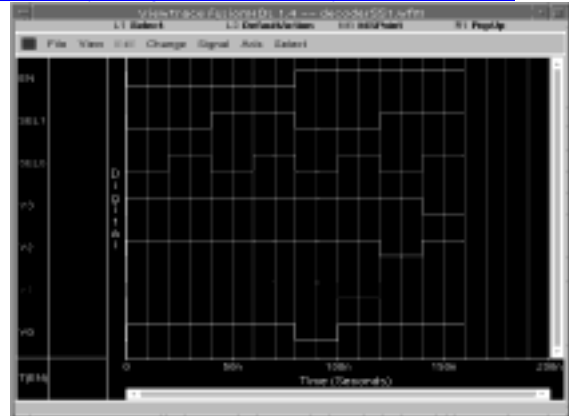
ViewTrace Fusion(B).1.4 — decoder35t.wfm
L1 Select	L2 Default/Action	(illegible) Hold/Pan	R1 PopUp

File View Edit Change Signal Axis Select

EN

SEL1

SEL0

Y3

Y2

Y1

Y0

D
I
G
I
T
A
L

0	50n	100n	150n	200n

T(0.0)

Time (Seconds)